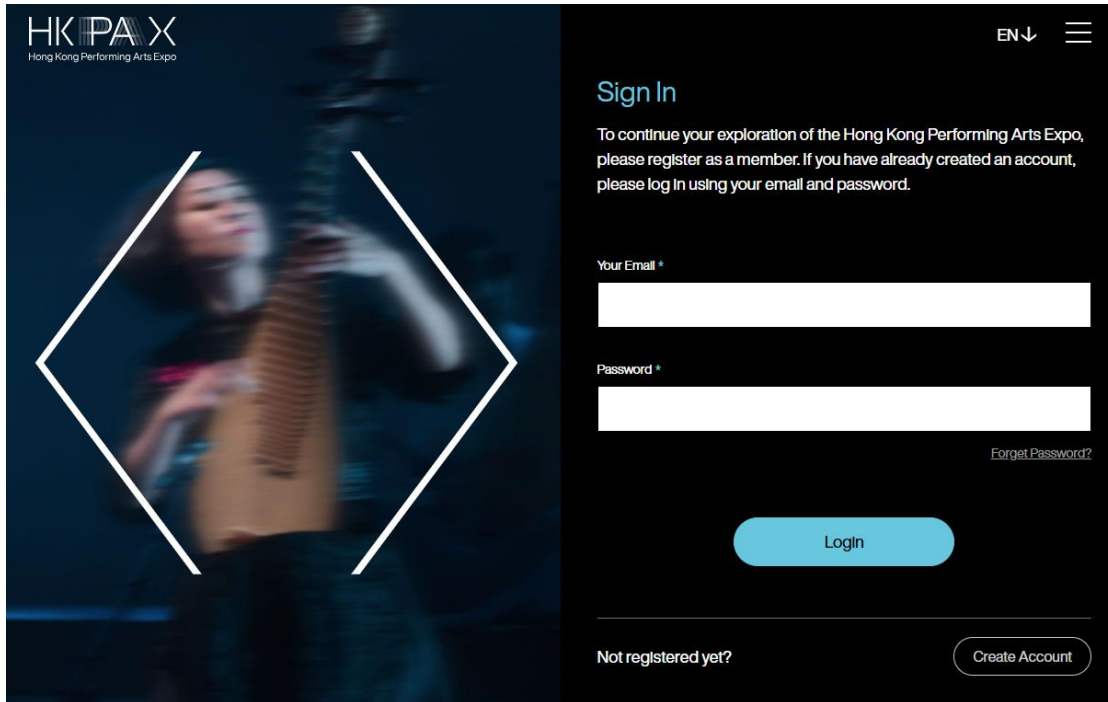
HKPAX
Hong Kong Performing Arts Expo

EN↓

Sign In

To continue your exploration of the Hong Kong Performing Arts Expo, please register as a member. If you have already created an account, please log in using your email and password.

Your Email *

Password *

Forget Password?

Login

Not registered yet?

Create Account